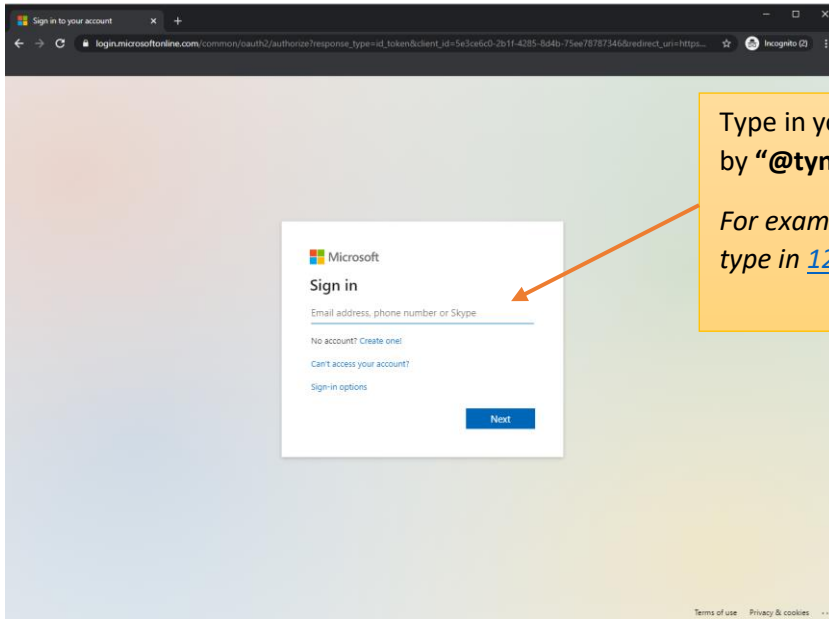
Sign in to your account × +

login.microsoftonline.com/common/oauth2/authorize?response_type=id_token&client_id=5e3ce6c0-2b1f-4285-8d4b-75ee78787346&redirect_uri=https...

Incognito (2)

Type in y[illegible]
by "@tyn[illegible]

For exam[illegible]
type in 1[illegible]

Microsoft

Sign in

Email address, phone number or Skype

No account? Create one!

Can't access your account?

Sign-in options

Next

Terms of use Privacy & cookies